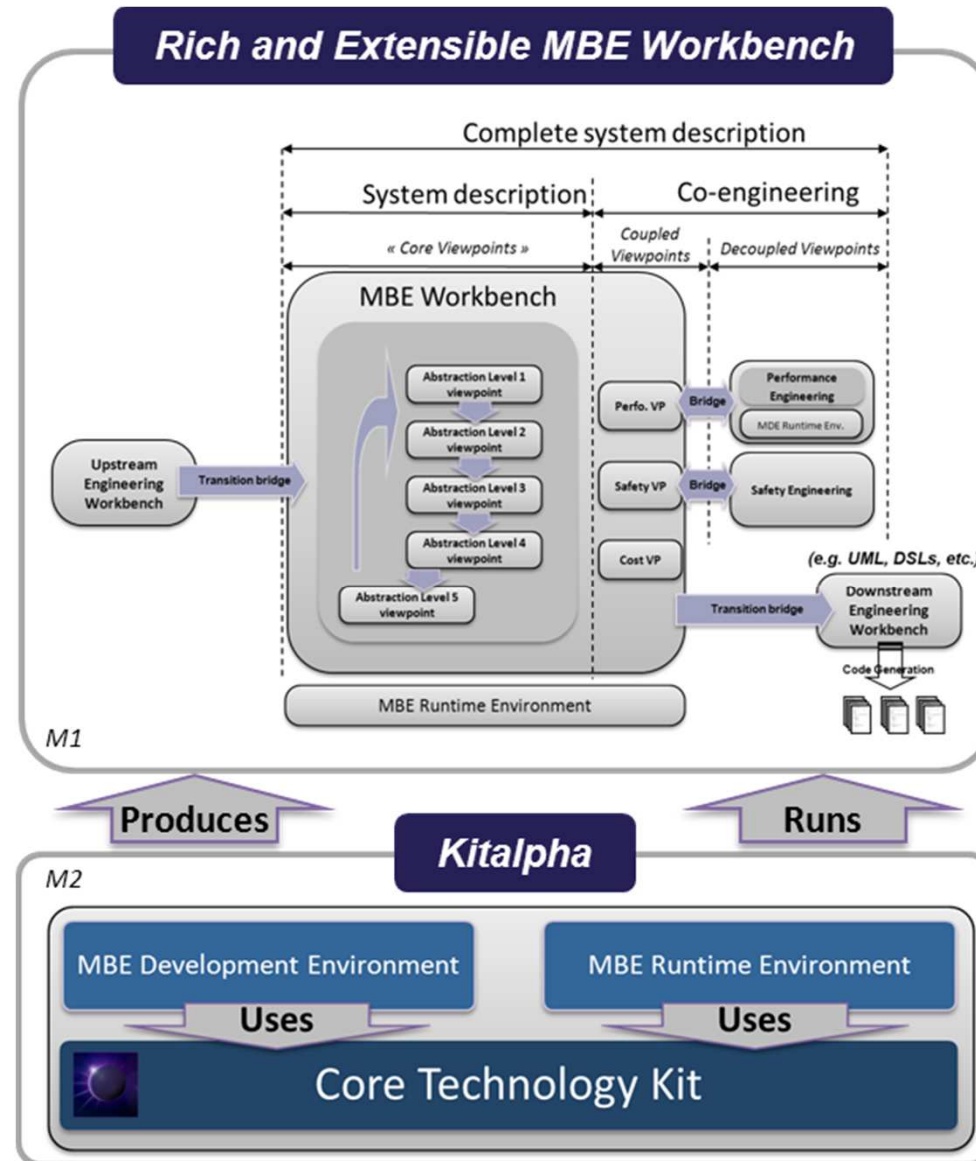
Rich and Extensible MBE Workbench

Complete system description

System description

Co-engineering

« Core Viewpoints »

Coupled Viewpoints

Decoupled Viewpoints

MBE Workbench

Abstraction Level 1 viewpoint

Abstraction Level 2 viewpoint

Abstraction Level 3 viewpoint

Abstraction Level 4 viewpoint

Abstraction Level 5 viewpoint

Upstream Engineering Workbench

Transition bridge

Perfo. VP

Bridge

Performance Engineering

MDE Runtime Env.

Safety VP

Bridge

Safety Engineering

Cost VP

(e.g. UML, DSLs, etc.)

Transition bridge

Downstream Engineering Workbench

Code Generation

MBE Runtime Environment

M1

Produces

Runs

Kitalpha

M2

MBE Development Environment

MBE Runtime Environment

Uses

Uses

Core Technology Kit